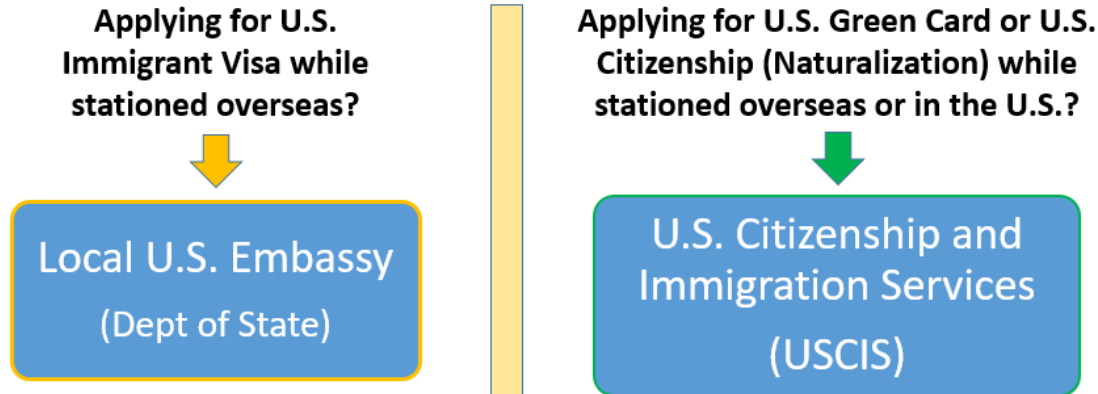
Applying for U.S. Immigrant Visa while stationed overseas?

Local U.S. Embassy

(Dept of State)

Applying for U.S. Green Card or U.S. Citizenship (Naturalization) while stationed overseas or in the U.S.?

U.S. Citizenship and Immigration Services

(USCIS)